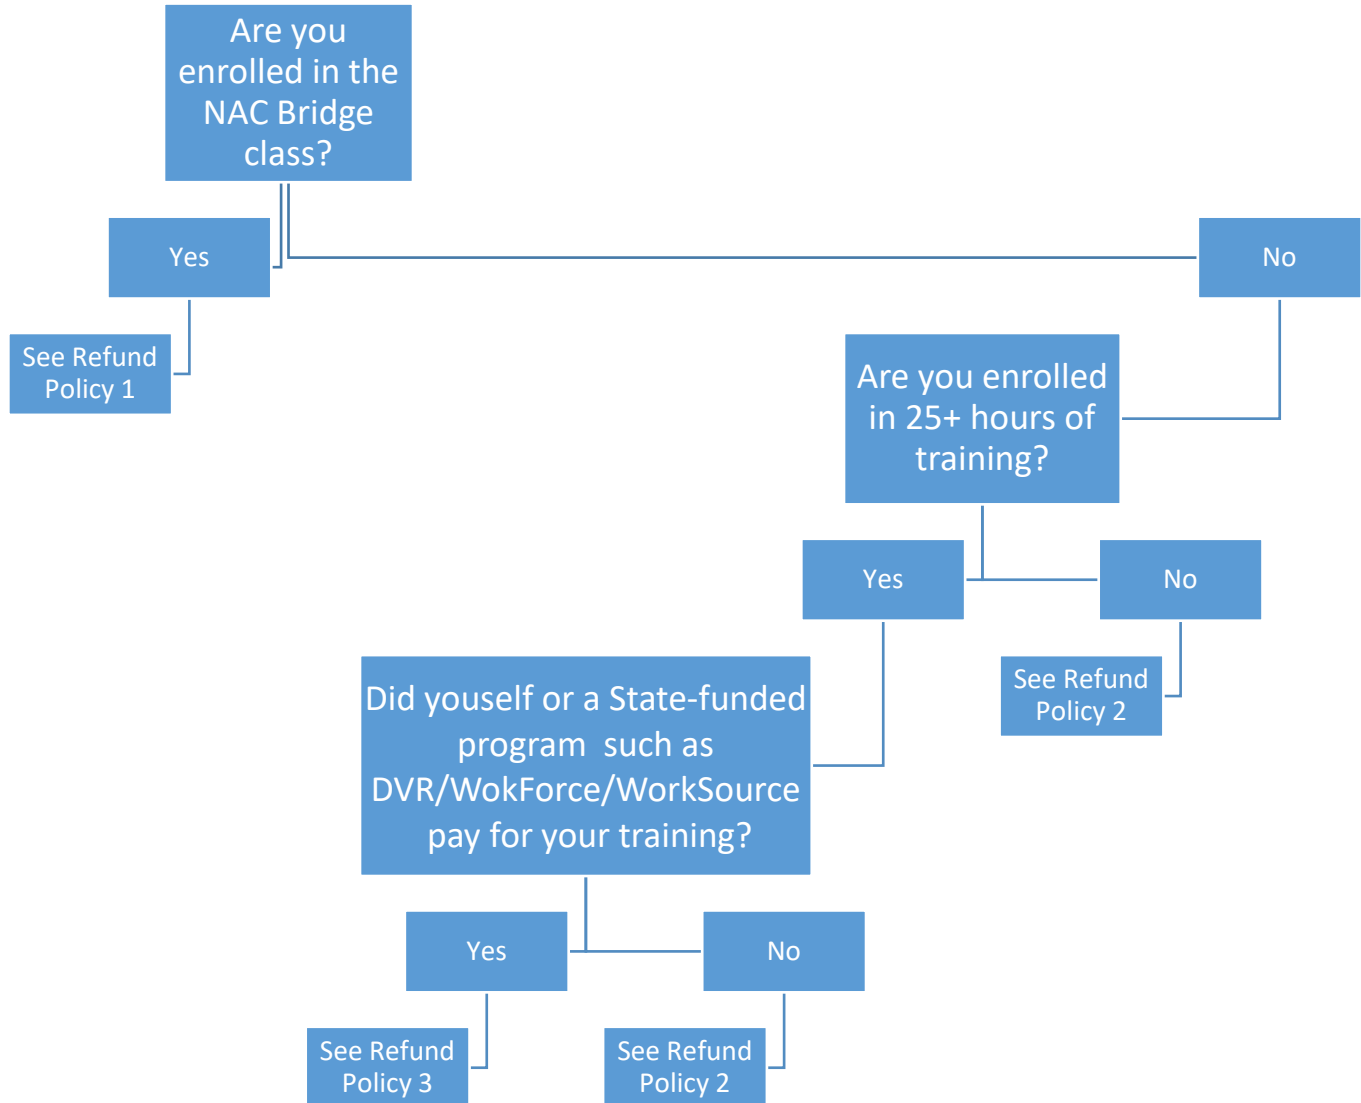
Are you enrolled in the NAC Bridge class?

Yes

No

See Refund Policy 1

Are you enrolled in 25+ hours of training?

Yes

No

See Refund Policy 2

Did youself or a State-funded program such as DVR/WokForce/WorkSource pay for your training?

Yes

No

See Refund Policy 3

See Refund Policy 2